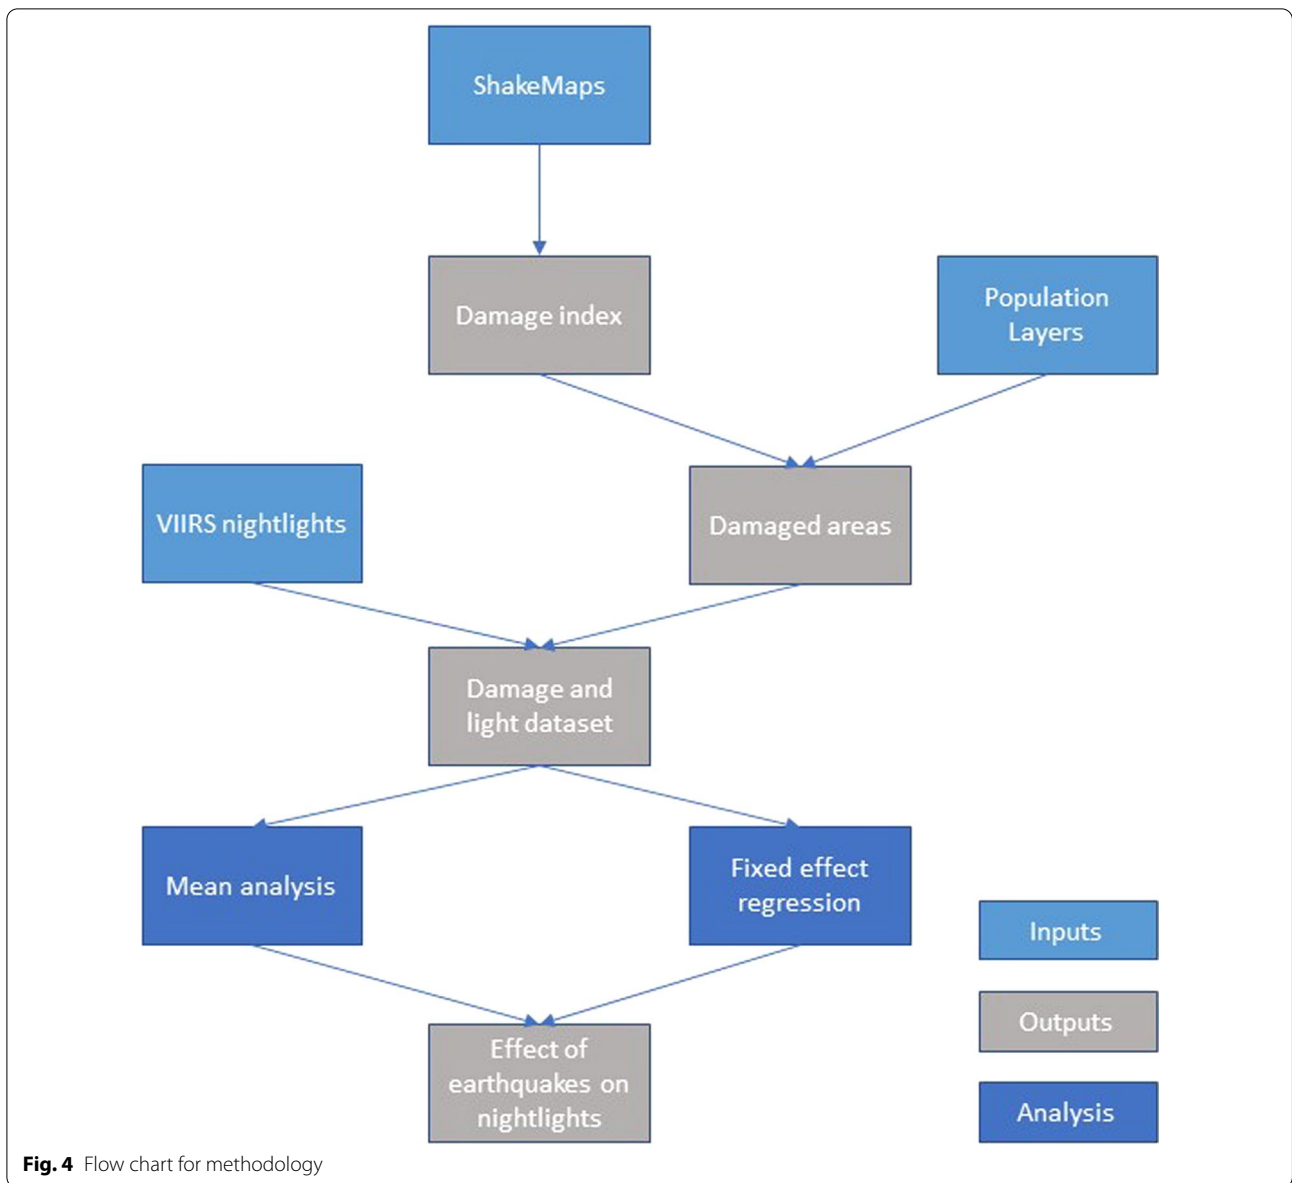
ShakeMaps

Damage index

Population Layers

VIIRS nightlights

Damaged areas

Damage and light dataset

Mean analysis

Fixed effect regression

Effect of earthquakes on nightlights

Inputs

Outputs

Analysis

**Fig. 4** Flow chart for methodology